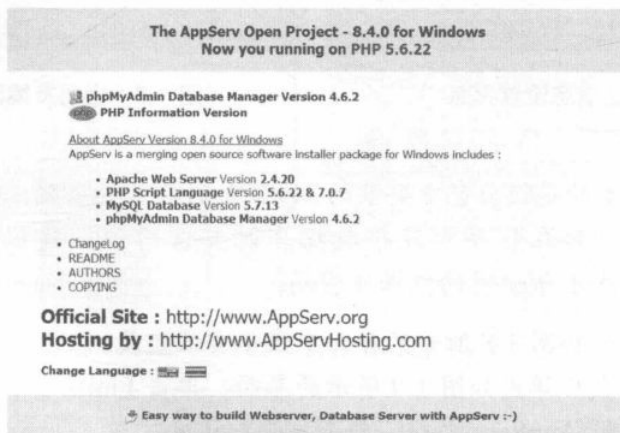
The AppServ Open Project - 8.4.0 for Windows
Now you running on PHP 5.6.22

phpMyAdmin Database Manager Version 4.6.2
php PHP Information Version

About AppServ Version 8.4.0 for Windows
AppServ is a merging open source software installer package for Windows includes :

- Apache Web Server Version 2.4.20
- PHP Script Language Version 5.6.22 & 7.0.7
- MySQL Database Version 5.7.13
- phpMyAdmin Database Manager Version 4.6.2

- ChangeLog
- README
- AUTHORS
- COPYING

Official Site : http://www.AppServ.org
Hosting by : http://www.AppServHosting.com

Change Language :

Easy way to build Webserver, Database Server with AppServ :-)